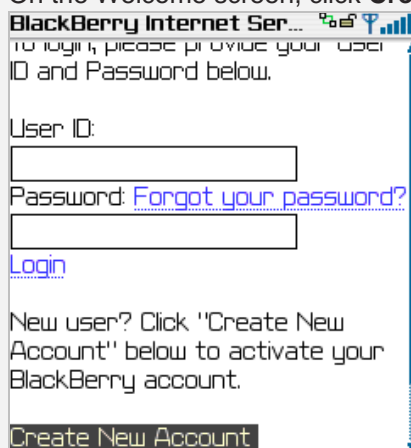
On the Welcome screen, click Cre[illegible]

BlackBerry Internet Ser...

To login, please provide your user ID and Password below.

User ID:

Password: Forgot your password?

Login

New user? Click "Create New Account" below to activate your BlackBerry account.

Create New Account